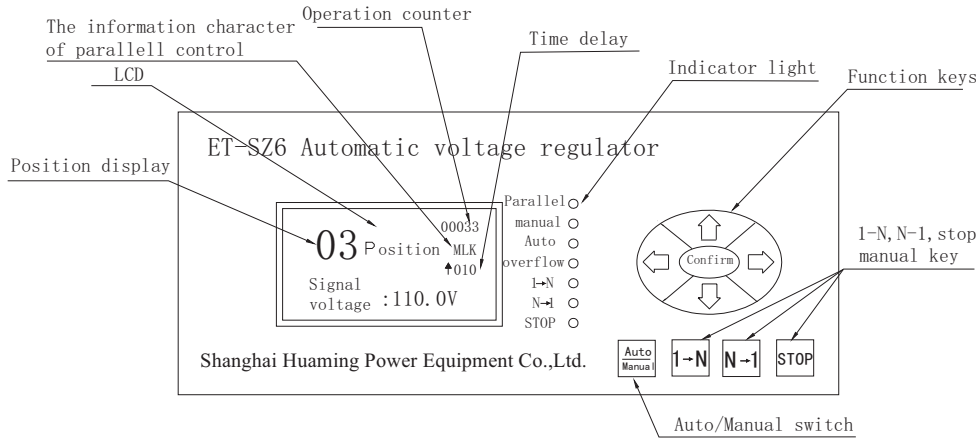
Operation counter

The information character of parallell control

Time delay

LCD

Indicator light

Function keys

ET-SZ6 Automatic voltage regulator

Position display

03 Position

00033

MLK

↑010

Signal voltage :110.0V

Parallel

manual

Auto

overflow

1→N

N→1

STOP

Confirm

1-N, N-1, stop manual key

Shanghai Huaming Power Equipment Co.,Ltd.

Auto
Manual

1→N

N→1

STOP

Auto/Manual switch